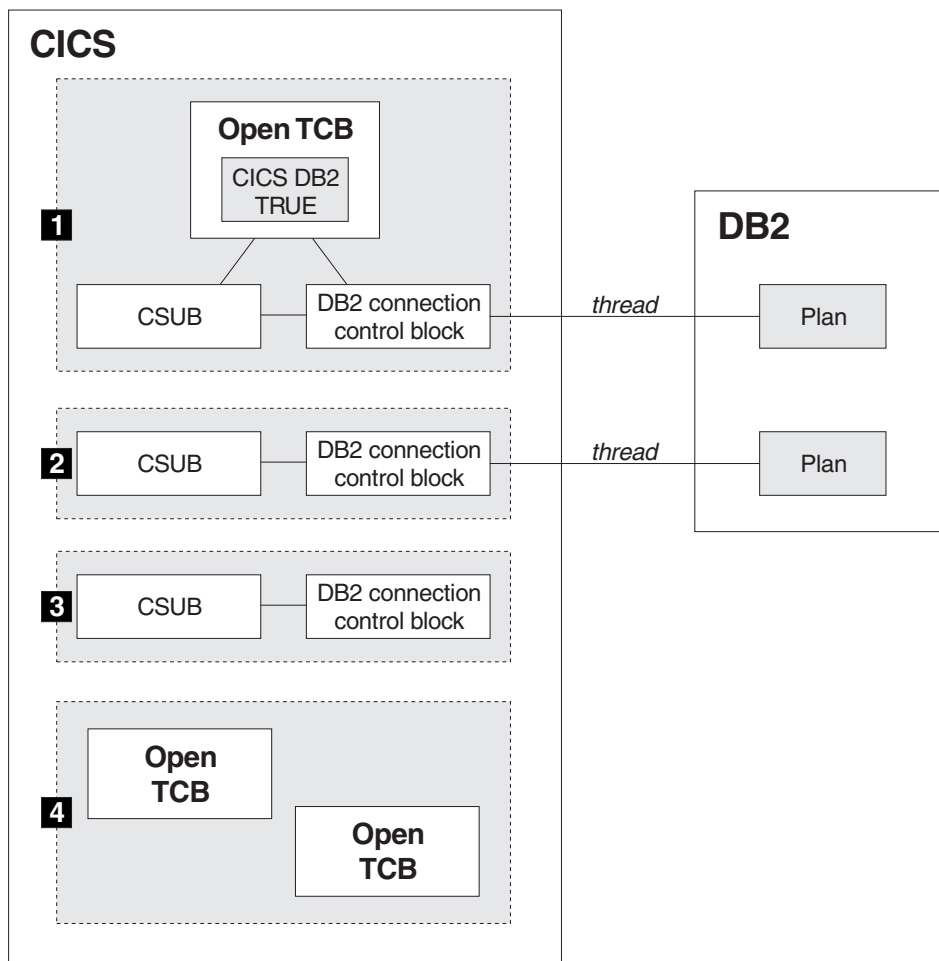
CICS

Open TCB

CICS DB2 TRUE

1

CSUB

DB2 connection control block

thread

DB2

Plan

2

CSUB

DB2 connection control block

thread

Plan

3

CSUB

DB2 connection control block

4

Open TCB

Open TCB